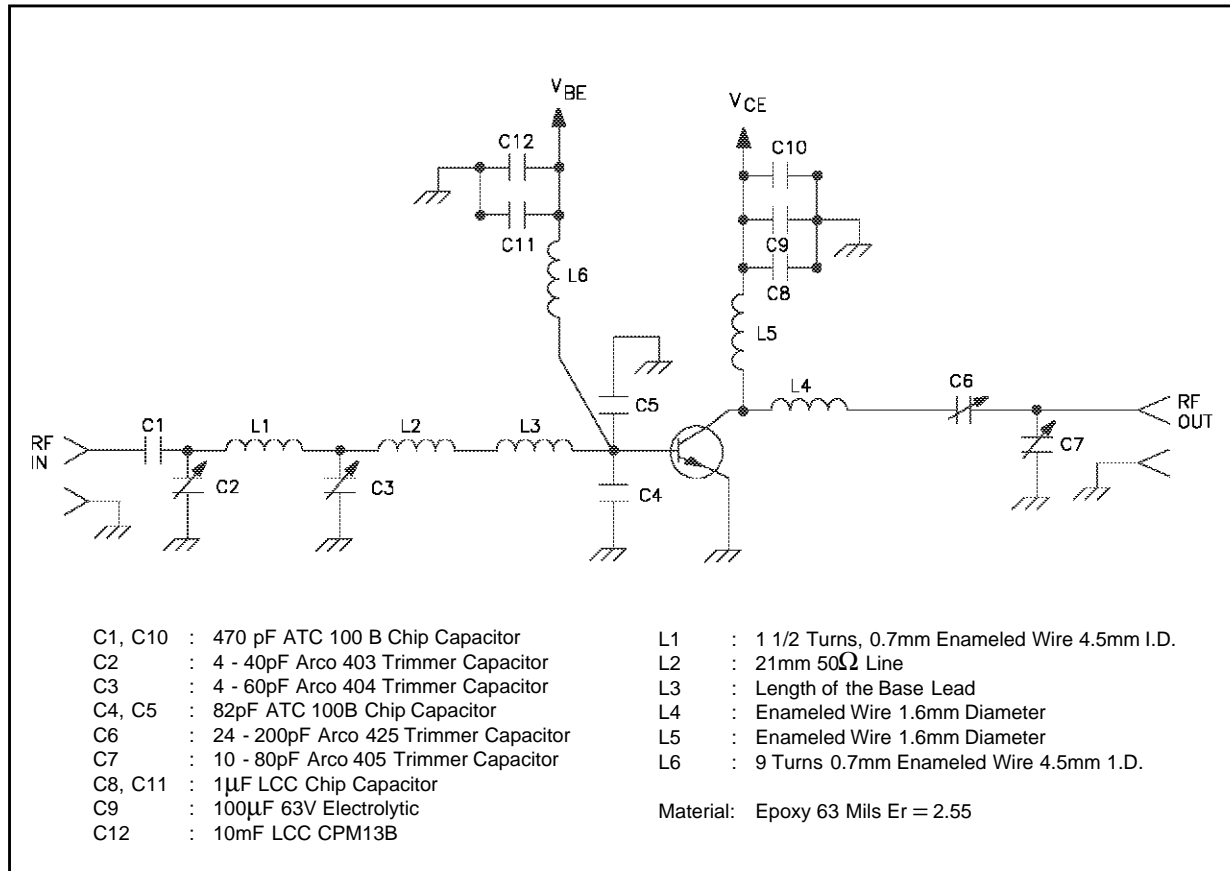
$V_{BE}$

$V_{CE}$

C12

C11

L6

C10

C9

C8

L5

C5

L4

C6

RF OUT

RF IN

C1

L1

L2

L3

C2

C3

C4

C7

C1, C10 : 470 pF ATC 100 B Chip Capacitor
C2 : 4 - 40pF Arco 403 Trimmer Capacitor
C3 : 4 - 60pF Arco 404 Trimmer Capacitor
C4, C5 : 82pF ATC 100B Chip Capacitor
C6 : 24 - 200pF Arco 425 Trimmer Capacitor
C7 : 10 - 80pF Arco 405 Trimmer Capacitor
C8, C11 : 1$\mu$F LCC Chip Capacitor
C9 : 100$\mu$F 63V Electrolytic
C12 : 10mF LCC CPM13B

L1 : 1 1/2 Turns, 0.7mm Enameled Wire 4.5mm I.D.
L2 : 21mm 50$\Omega$ Line
L3 : Length of the Base Lead
L4 : Enameled Wire 1.6mm Diameter
L5 : Enameled Wire 1.6mm Diameter
L6 : 9 Turns 0.7mm Enameled Wire 4.5mm 1.D.

Material: Epoxy 63 Mils Er = 2.55